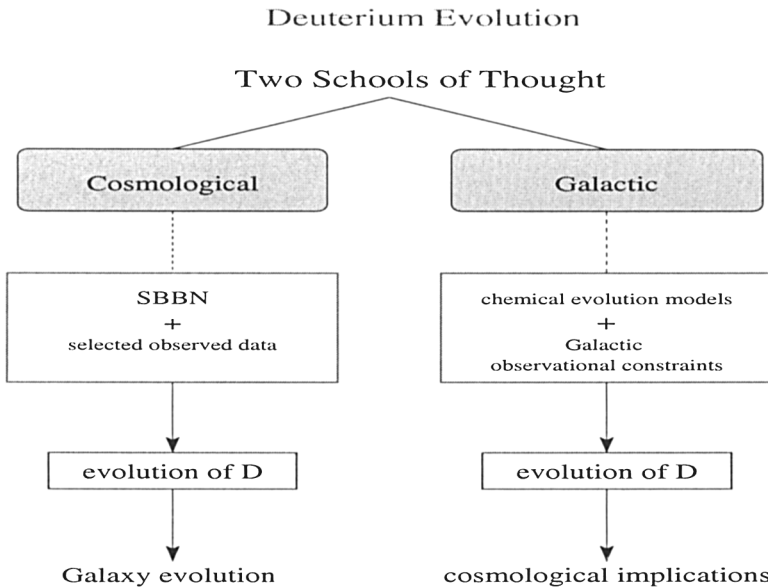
Deuterium Evolution

Two Schools of Thought

Cosmological

SBBN
+
selected observed data

evolution of D

Galaxy evolution

Galactic

chemical evolution models
+
Galactic
observational constraints

evolution of D

cosmological implications